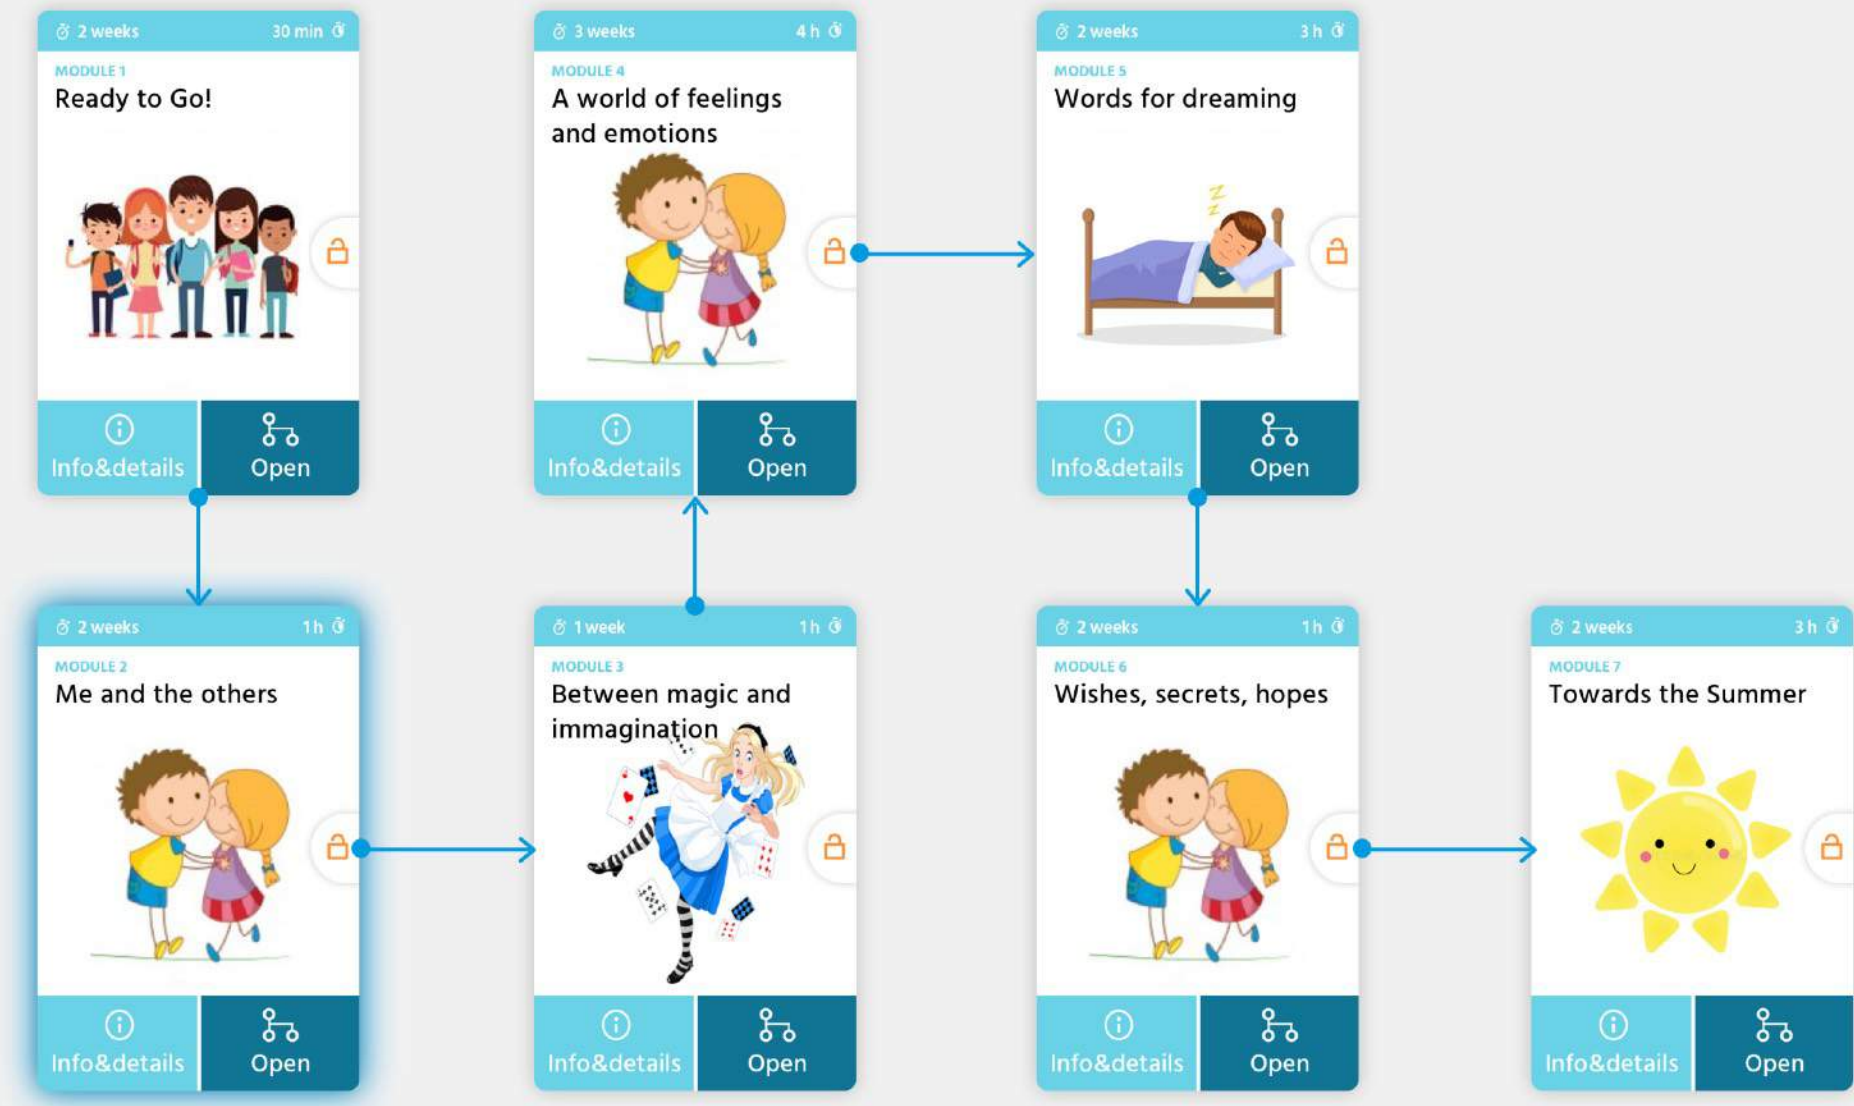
2 weeks 30 min
MODULE 1
Ready to Go!
Info&details
Open

3 weeks 4 h
MODULE 4
A world of feelings and emotions
Info&details
Open

2 weeks 3 h
MODULE 5
Words for dreaming
Info&details
Open

2 weeks 1h
MODULE 2
Me and the others
Info&details
Open

1 week 1h
MODULE 3
Between magic and immagination
Info&details
Open

2 weeks 1h
MODULE 6
Wishes, secrets, hopes
Info&details
Open

2 weeks 3 h
MODULE 7
Towards the Summer
Info&details
Open